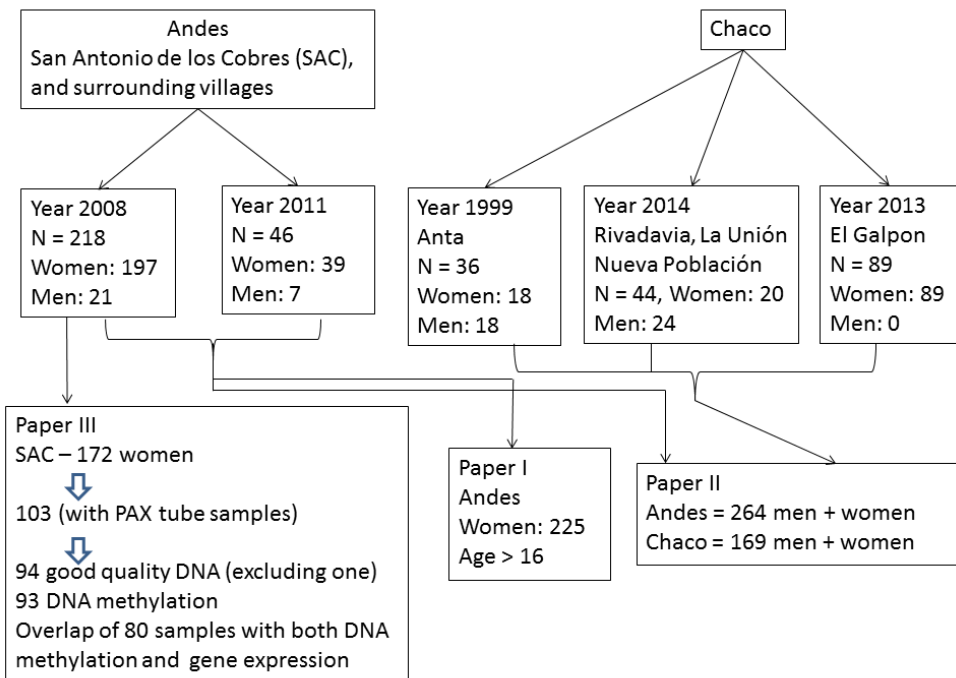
Andes
San Antonio de los Cobres (SAC), and surrounding villages

Chaco

Year 2008
N = 218
Women: 197
Men: 21

Year 2011
N = 46
Women: 39
Men: 7

Year 1999
Anta
N = 36
Women: 18
Men: 18

Year 2014
Rivadavia, La Unión
Nueva Población
N = 44, Women: 20
Men: 24

Year 2013
El Galpon
N = 89
Women: 89
Men: 0

Paper III
SAC – 172 women
103 (with PAX tube samples)
94 good quality DNA (excluding one)
93 DNA methylation
Overlap of 80 samples with both DNA methylation and gene expression

Paper I
Andes
Women: 225
Age > 16

Paper II
Andes = 264 men + women
Chaco = 169 men + women